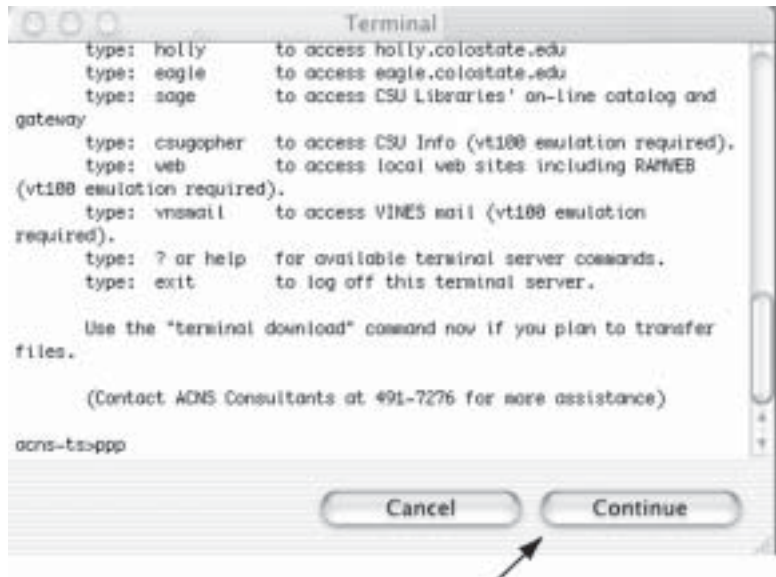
Terminal

type: holly to access holly.colostate.edu
type: eagle to access eagle.colostate.edu
type: sage to access CSU Libraries' on-line catalog and gateway
type: csugopher to access CSU Info (vt100 emulation required).
type: web to access local web sites including RAMWEB (vt100 emulation required).
type: vnsmail to access VINES mail (vt100 emulation required).
type: ? or help for available terminal server commands.
type: exit to log off this terminal server.

Use the "terminal download" command now if you plan to transfer files.

(Contact ACNS Consultants at 491-7276 for more assistance)

acns-ts>ppp

Cancel

Continue